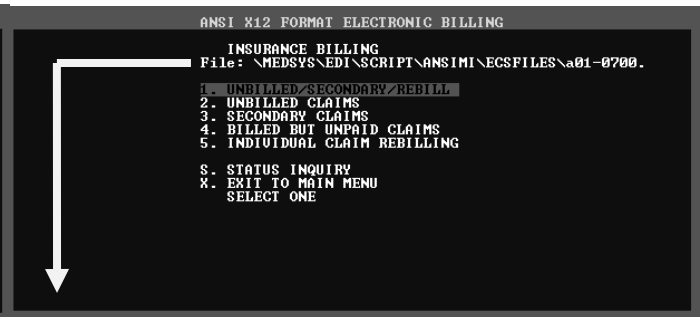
ANSI X12 FORMAT ELECTRONIC BILLING

INSURANCE BILLING
File: \MEDSYS\EDI\SCRIPT\ANSIMI\ECSFILES\a01-0700.

1. UNBILLED/SECONDARY/REBILL
2. UNBILLED CLAIMS
3. SECONDARY CLAIMS
4. BILLED BUT UNPAID CLAIMS
5. INDIVIDUAL CLAIM REBILLING

S. STATUS INQUIRY
X. EXIT TO MAIN MENU
SELECT ONE